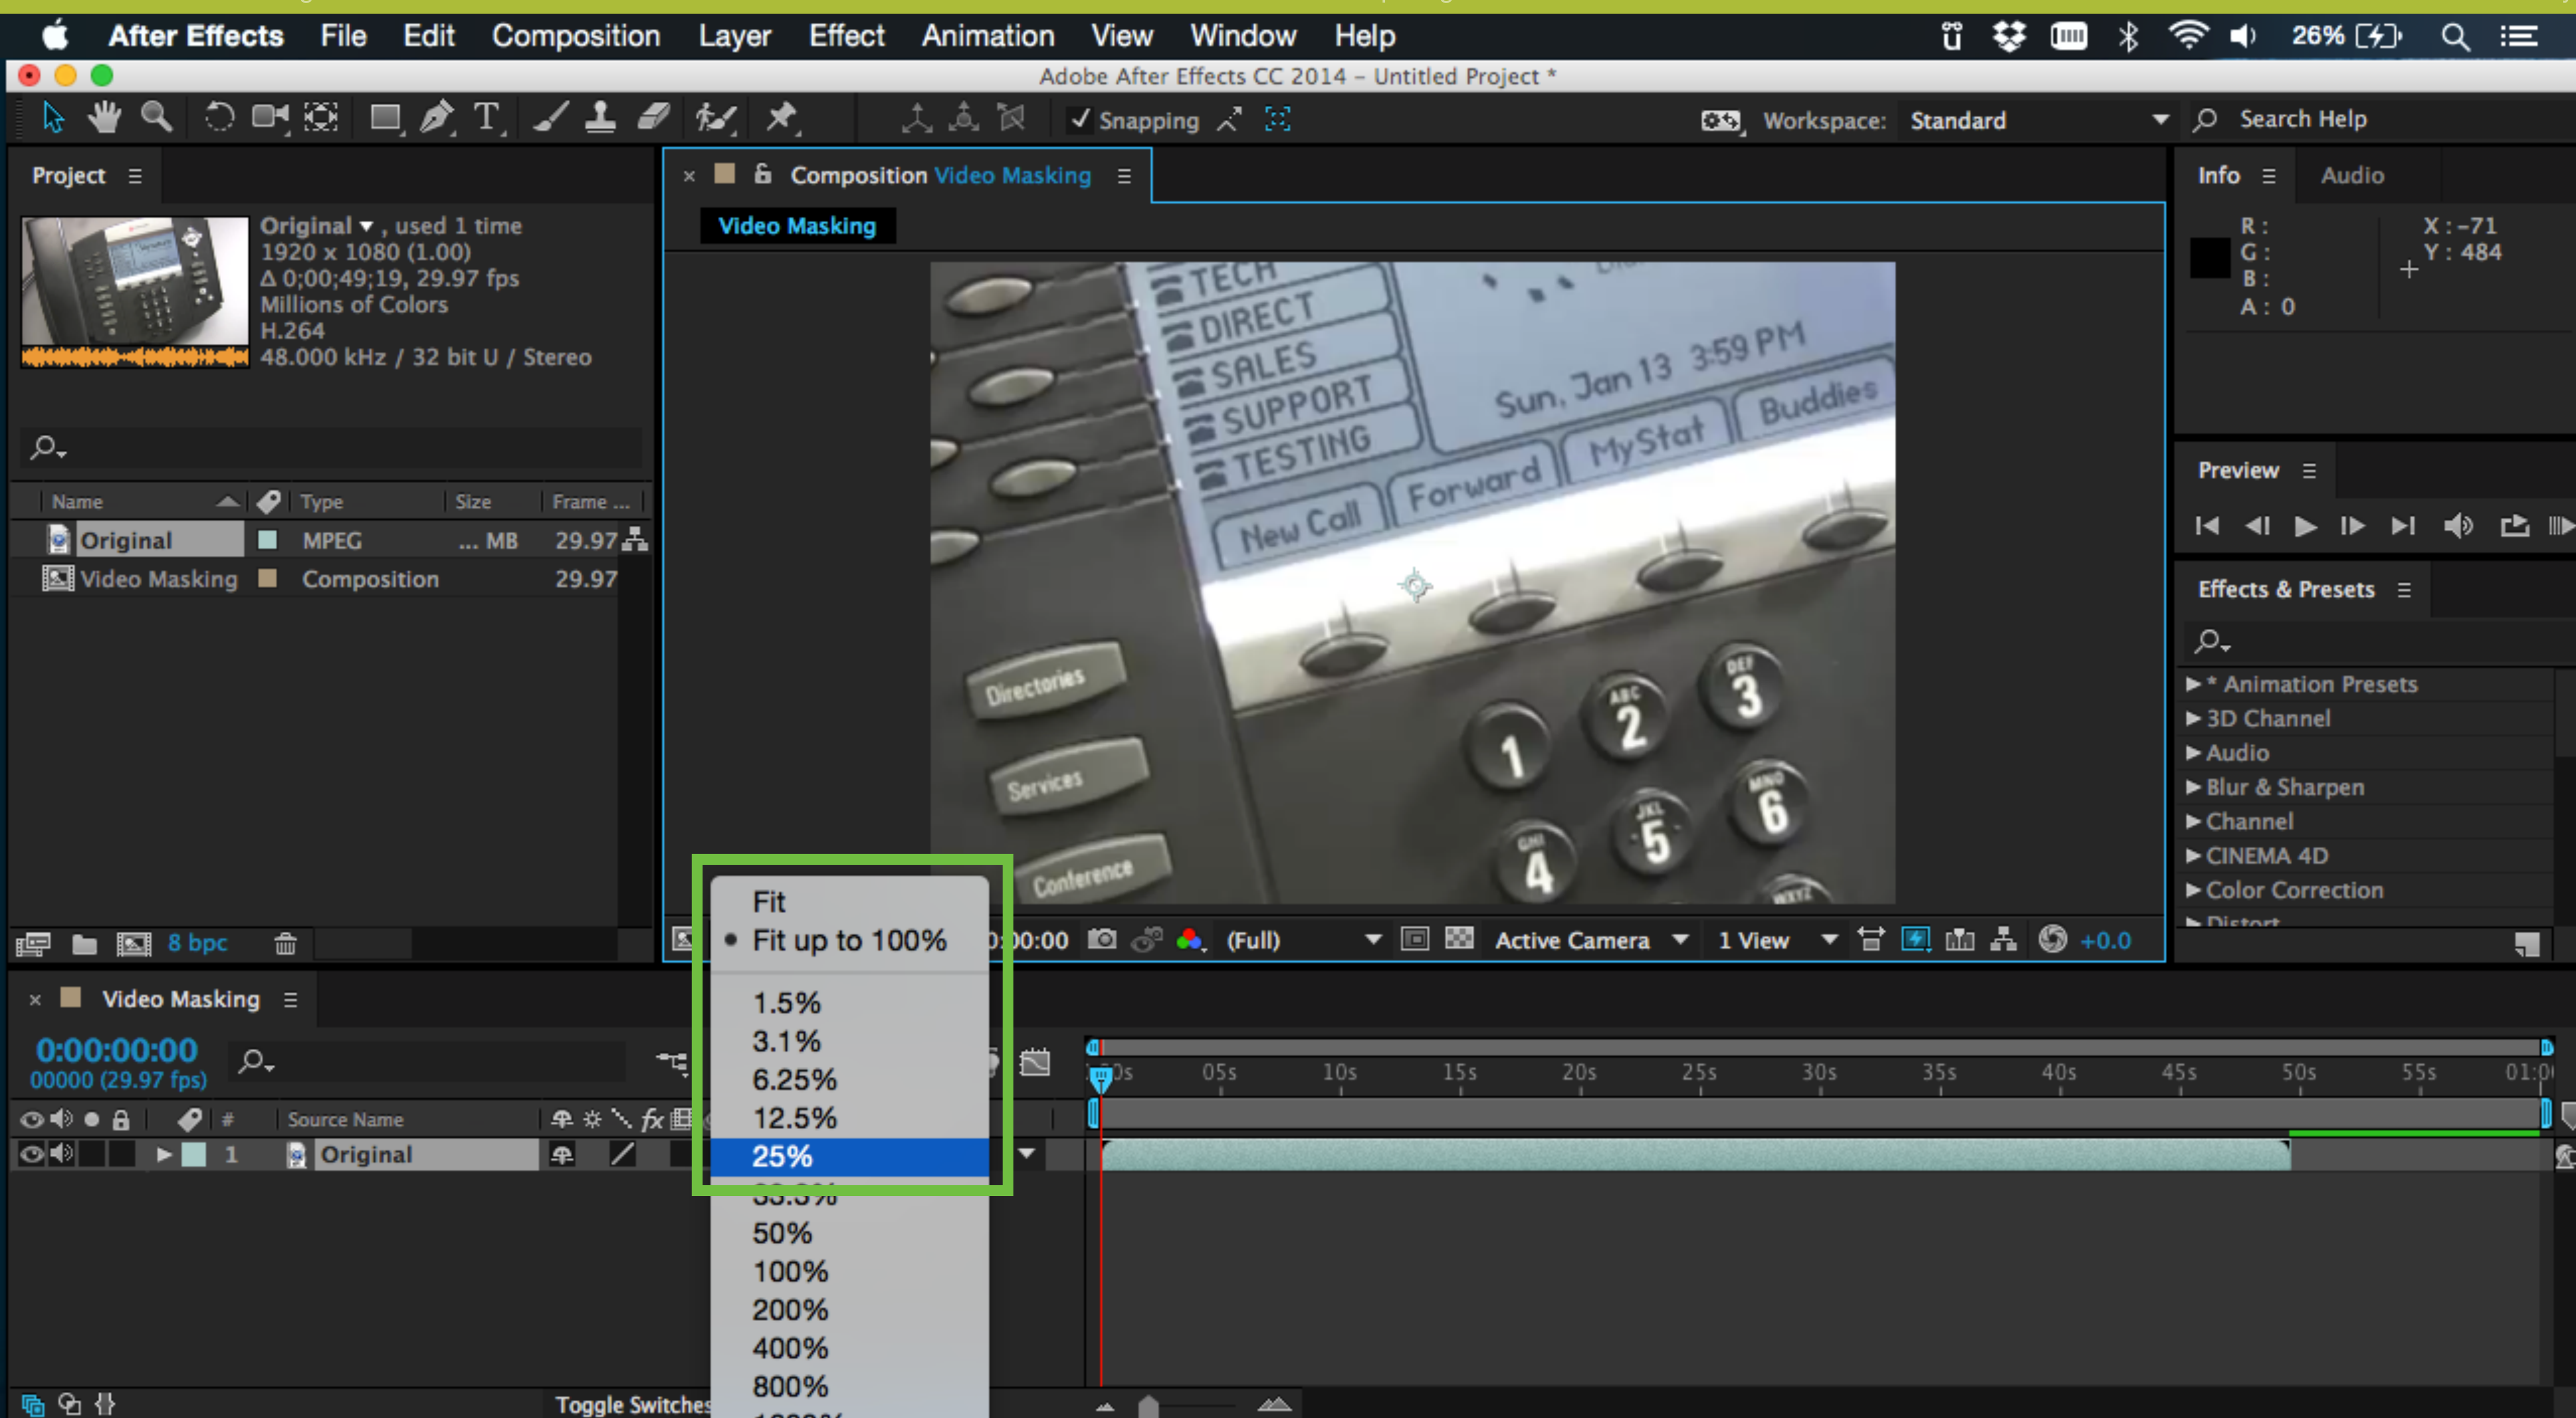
After Effects File Edit Composition Layer Effect Animation View Window Help 26%

Adobe After Effects CC 2014 – Untitled Project *

Snapping Workspace: Standard Search Help

Project

Original ▾ , used 1 time
1920 x 1080 (1.00)
Δ 0;00;49;19, 29.97 fps
Millions of Colors
H.264
48.000 kHz / 32 bit U / Stereo

| Name | Type | Size | Frame ... |
|---|---|---|---|
| Original | MPEG | ... MB | 29.97 |
| Video Masking | Composition | | 29.97 |

8 bpc

Composition Video Masking

Video Masking

TECH
DIRECT
SALES
SUPPORT
TESTING
Sun, Jan 13 3:59 PM
New Call Forward MyStat Buddies
Directories
Services
Conference
1 2 ABC 3 DEF 4 GHI 5 JKL 6 MNO

Fit
Fit up to 100%
1.5%
3.1%
6.25%
12.5%
25%
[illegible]
50%
100%
200%
400%
800%

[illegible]0:00 (Full) Active Camera 1 View +0.0

Info Audio
R :
G :
B :
A : 0
X : -71
Y : 484

Preview

Effects & Presets
▶ * Animation Presets
▶ 3D Channel
▶ Audio
▶ Blur & Sharpen
▶ Channel
▶ CINEMA 4D
▶ Color Correction
▶ Distort

Video Masking
0:00:00:00
00000 (29.97 fps)

Source Name
1 Original

0s 05s 10s 15s 20s 25s 30s 35s 40s 45s 50s 55s 01:0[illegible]

Toggle Switches